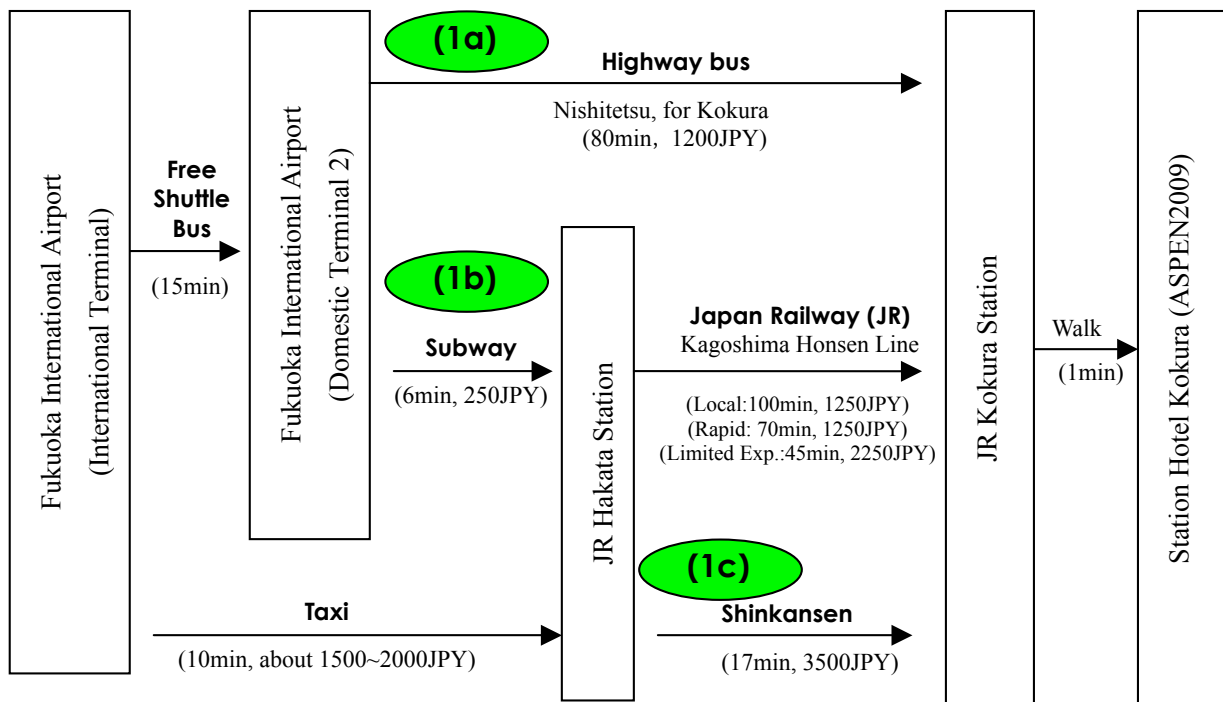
Fukuoka International Airport
(International Terminal)

Free Shuttle Bus
(15min)

Fukuoka International Airport
(Domestic Terminal 2)

(1a)
Highway bus
Nishitetsu, for Kokura
(80min, 1200JPY)

(1b)
Subway
(6min, 250JPY)

JR Hakata Station

Japan Railway (JR)
Kagoshima Honsen Line
(Local:100min, 1250JPY)
(Rapid: 70min, 1250JPY)
(Limited Exp.:45min, 2250JPY)

Taxi
(10min, about 1500~2000JPY)

(1c)
Shinkansen
(17min, 3500JPY)

JR Kokura Station

Walk
(1min)

Station Hotel Kokura (ASPEN2009)